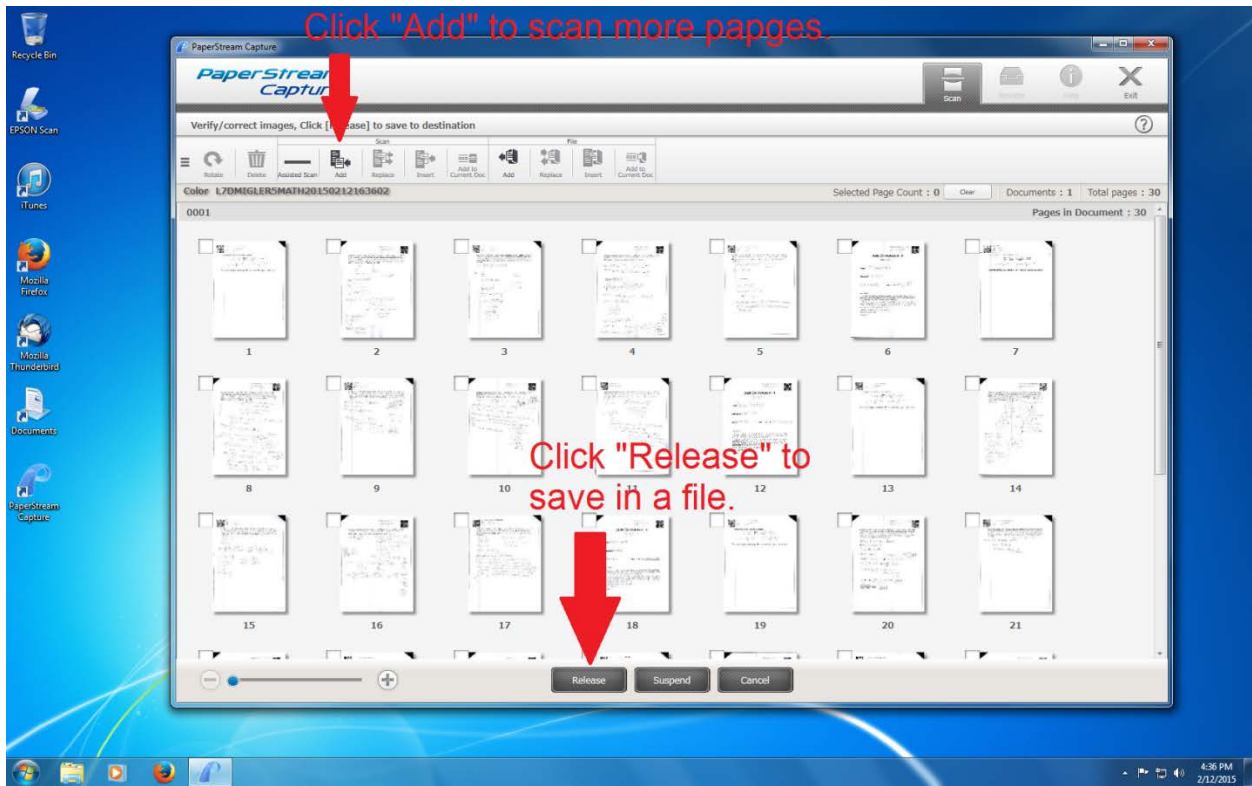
Recycle Bin

EPSON Scan

iTunes

Mozilla Firefox

Mozilla Thunderbird

Documents

PaperStream Capture

PaperStream Capture

Click "Add" to scan more papges.

PaperStrea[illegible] Captur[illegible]

Scan

Release

Help

Exit

Verify/correct images, Click [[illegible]ase] to save to destination

Scan

File

Rotate

Delete

Assisted Scan

Add

Replace

Insert

Add to Current Doc

Add

Replace

Insert

Add to Current Doc

Color L7DMIGLER5MATH20150212163602

Selected Page Count : 0

Clear

Documents : 1

Total pages : 30

0001

Pages in Document : 30

1

2

3

4

5

6

7

8

9

10

11

12

13

14

15

16

17

18

19

20

21

Click "Release" to save in a file.

Release

Suspend

Cancel

4:36 PM
2/12/2015